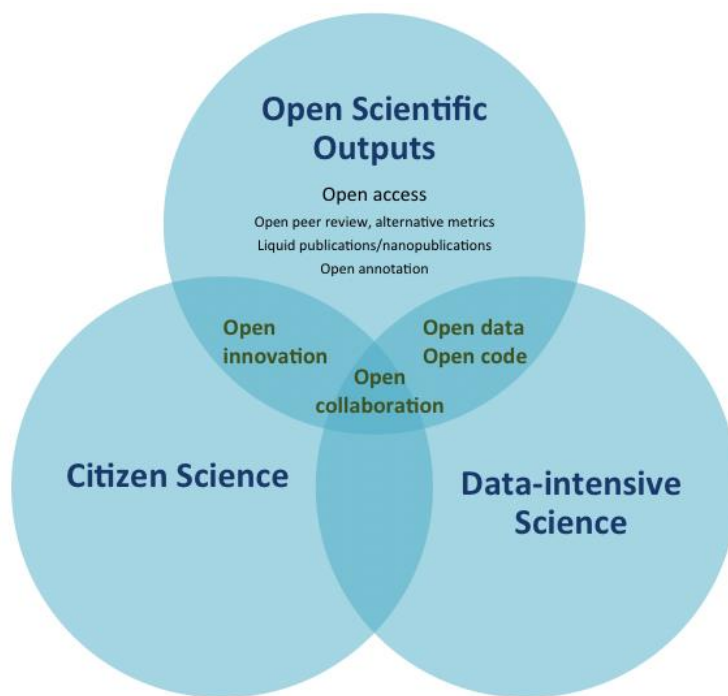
Open Scientific Outputs

Open access
Open peer review, alternative metrics
Liquid publications/nanopublications
Open annotation

Open innovation

Open data
Open code

Open collaboration

Citizen Science

Data-intensive Science